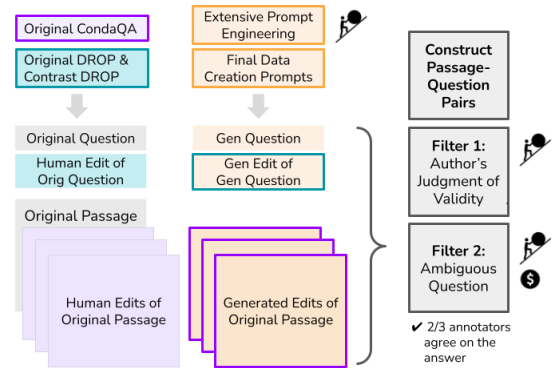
Original CondaQA

Original DROP & Contrast DROP

Extensive Prompt Engineering

Final Data Creation Prompts

Construct Passage-Question Pairs

Original Question

Human Edit of Orig Question

Gen Question

Gen Edit of Gen Question

Filter 1: Author's Judgment of Validity

Original Passage

Human Edits of Original Passage

Generated Edits of Original Passage

Filter 2: Ambiguous Question

$

✔ 2/3 annotators agree on the answer